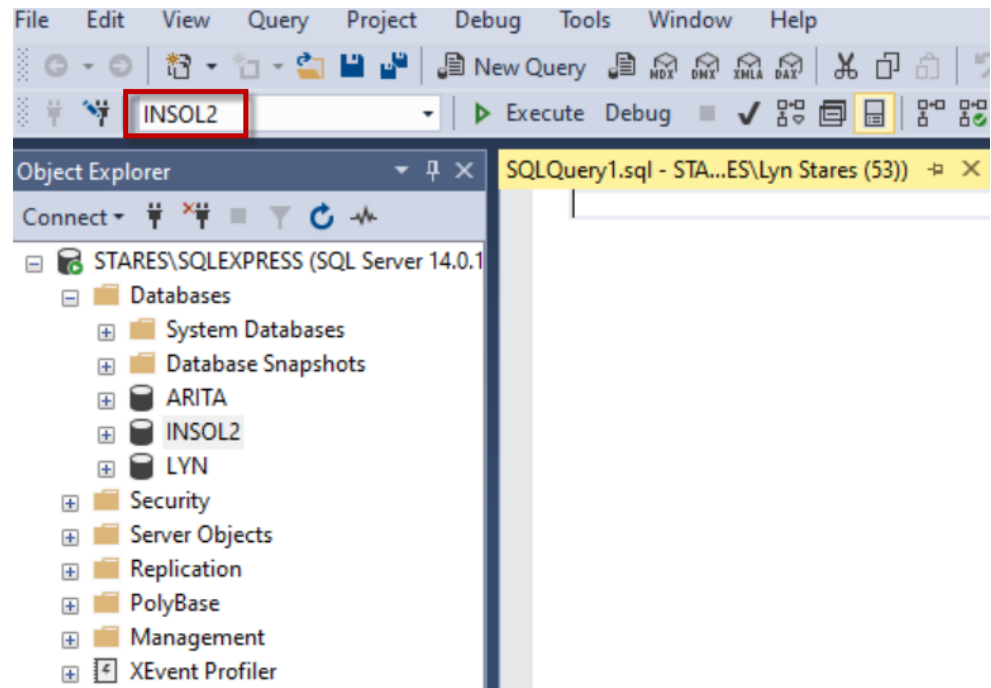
File Edit View Query Project Debug Tools Window Help

New Query MDX DMX XMLA DAX

INSOL2 Execute Debug

Object Explorer

SQLQuery1.sql - STA...ES\Lyn Stares (53))

Connect

STARES\SQLEXPRESS (SQL Server 14.0.1

Databases

System Databases

Database Snapshots

ARITA

INSOL2

LYN

Security

Server Objects

Replication

PolyBase

Management

XEvent Profiler